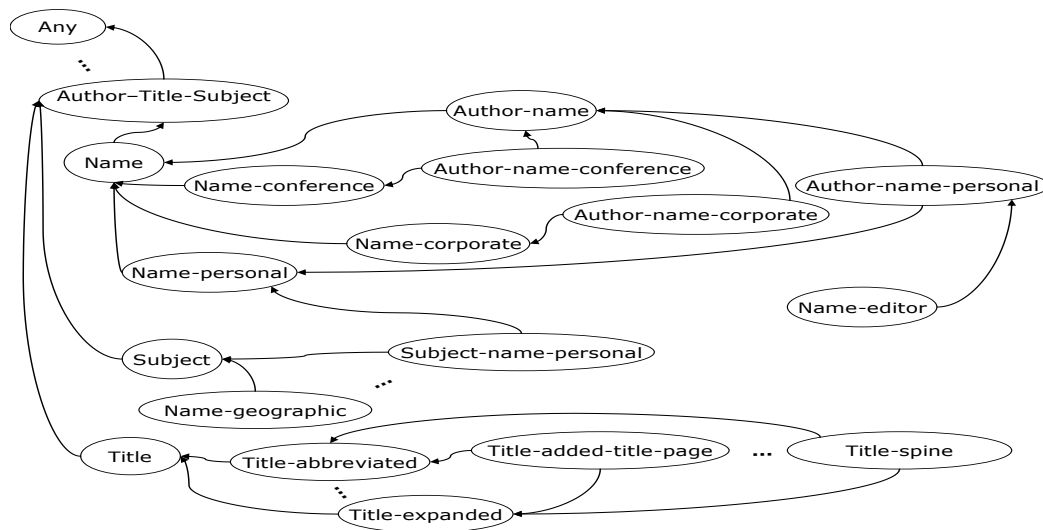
Any
...
Author–Title-Subject
Author-name
Name
Author-name-conference
Name-conference
Author-name-personal
Author-name-corporate
Name-corporate
Name-personal
Name-editor
Subject
Subject-name-personal
...
Name-geographic
Title
Title-abbreviated
Title-added-title-page
...
Title-spine
...
Title-expanded